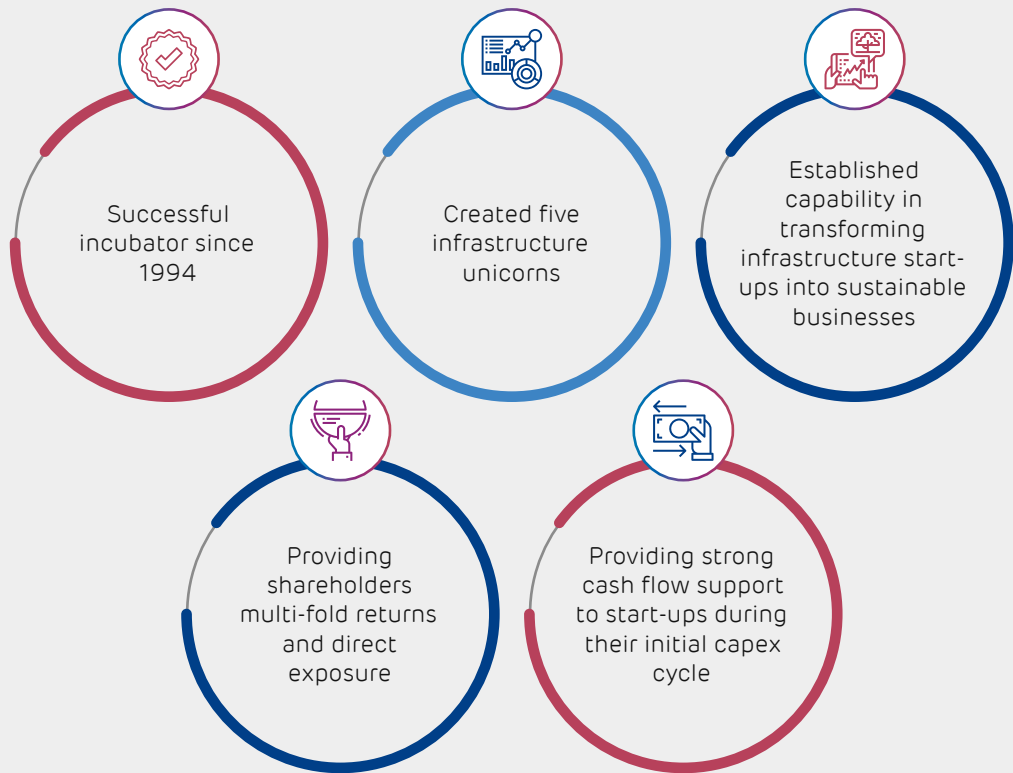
Successful incubator since 1994

Created five infrastructure unicorns

Established capability in transforming infrastructure start-ups into sustainable businesses

Providing shareholders multi-fold returns and direct exposure

Providing strong cash flow support to start-ups during their initial capex cycle